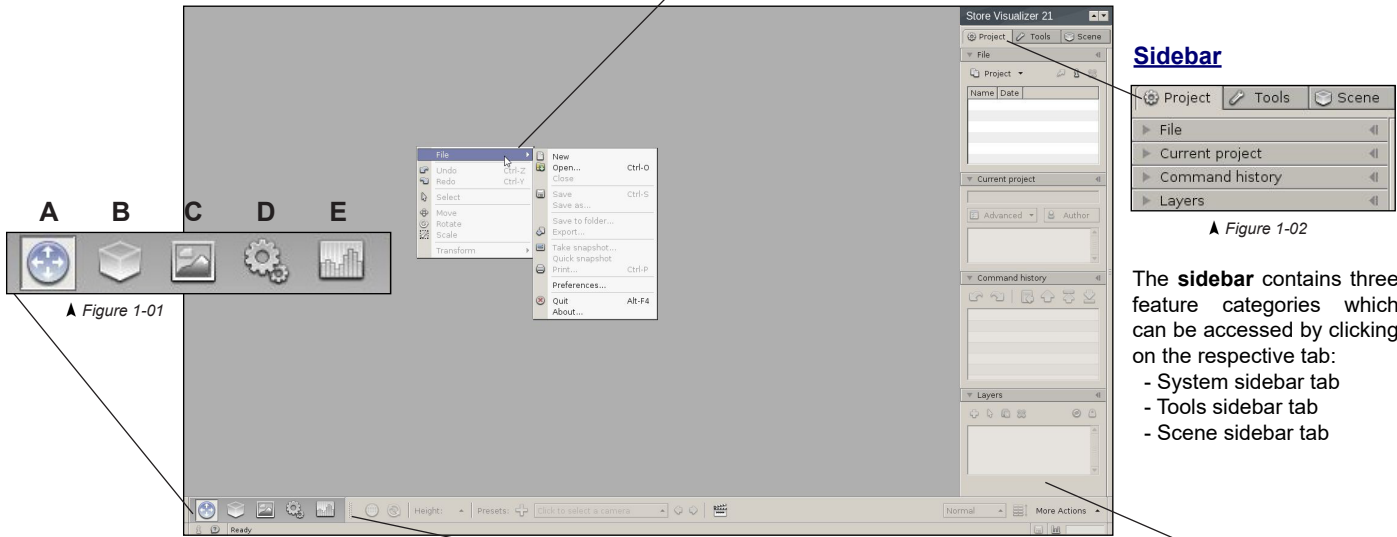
Store Visualizer 21

Project | Tools | Scene

File

Project

Name | Date

Current project

Advanced | Author

Command history

Layers

File
Undo Ctrl-Z
Redo Ctrl-Y
Select
Move
Rotate
Scale
Transform

New
Open... Ctrl-O
Close
Save Ctrl-S
Save as...
Save to folder...
Export...
Take snapshot...
Quick snapshot
Print... Ctrl-P
Preferences...
Quit Alt-F4
About...

A B C D E

▲ Figure 1-01

Height: Presets: Click to select a camera Normal More Actions

Ready

Sidebar

| Project | Tools | Scene |
|---|---|---|
| File | | |
| Current project | | |
| Command history | | |
| Layers | | |

▲ Figure 1-02

The **sidebar** contains three feature categories which can be accessed by clicking on the respective tab:
- System sidebar tab
- Tools sidebar tab
- Scene sidebar tab